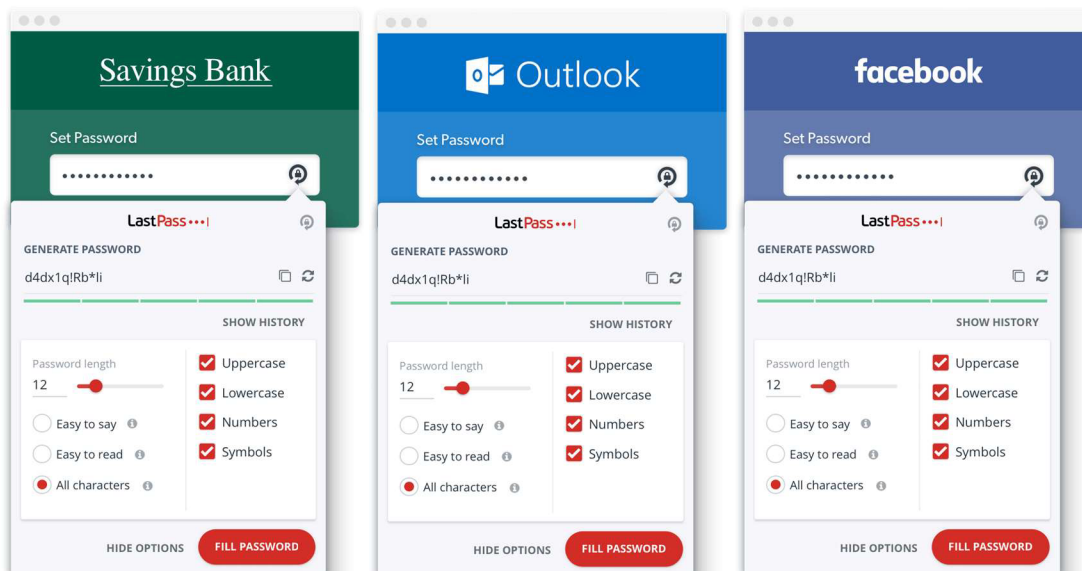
Savings Bank

Set Password

••••••••••••

LastPass•••|

GENERATE PASSWORD

d4dx1q!Rb*li

SHOW HISTORY

Password length
12

Easy to say
Easy to read
All characters

Uppercase
Lowercase
Numbers
Symbols

HIDE OPTIONS
FILL PASSWORD

Outlook

Set Password

••••••••••••

LastPass•••|

GENERATE PASSWORD

d4dx1q!Rb*li

SHOW HISTORY

Password length
12

Easy to say
Easy to read
All characters

Uppercase
Lowercase
Numbers
Symbols

HIDE OPTIONS
FILL PASSWORD

facebook

Set Password

••••••••••••

LastPass•••|

GENERATE PASSWORD

d4dx1q!Rb*li

SHOW HISTORY

Password length
12

Easy to say
Easy to read
All characters

Uppercase
Lowercase
Numbers
Symbols

HIDE OPTIONS
FILL PASSWORD